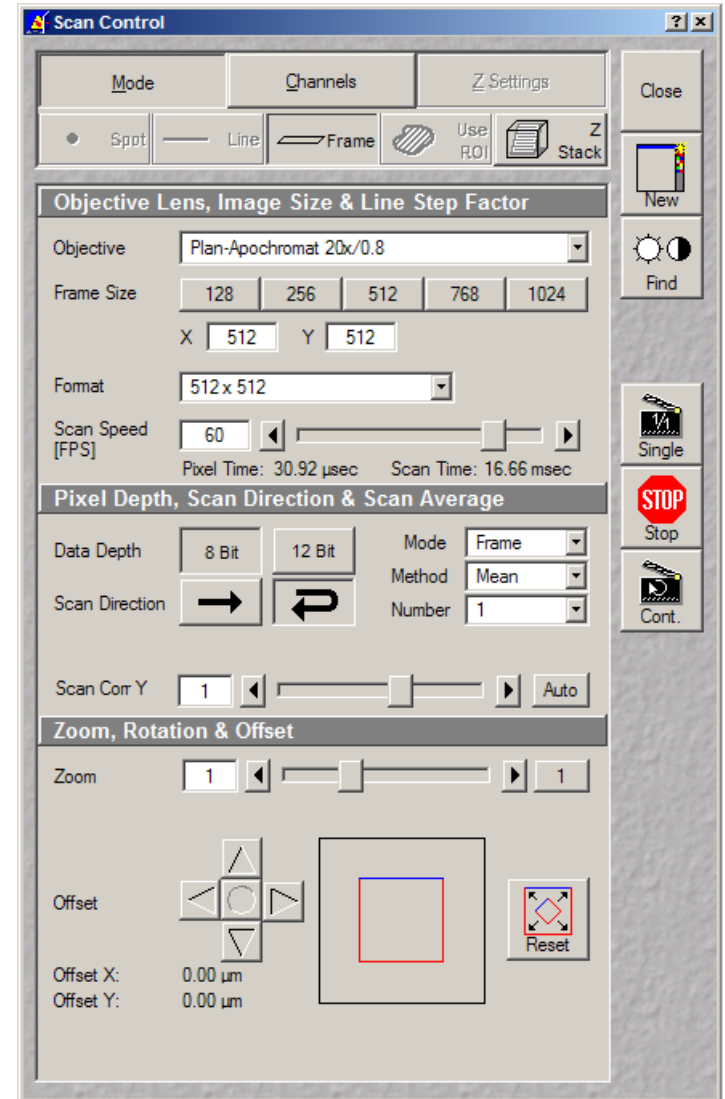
Scan Control

? X

Mode
Channels
Z Settings
Close

Spot
Line
Frame
Use ROI
Z Stack

New

Objective Lens, Image Size & Line Step Factor

Objective
Plan-Apochromat 20x/0.8

Find

Frame Size
128
256
512
768
1024

X 512
Y 512

Format
512 x 512

Scan Speed [FPS]
60

Pixel Time: 30.92 µsec
Scan Time: 16.66 msec

1/1
Single

Pixel Depth, Scan Direction & Scan Average

STOP
Stop

Data Depth
8 Bit
12 Bit

Mode
Frame
Method
Mean
Number
1

Scan Direction

Cont.

Scan Corr Y
1
Auto

Zoom, Rotation & Offset

Zoom
1
1

Offset

Reset

Offset X: 0.00 µm
Offset Y: 0.00 µm